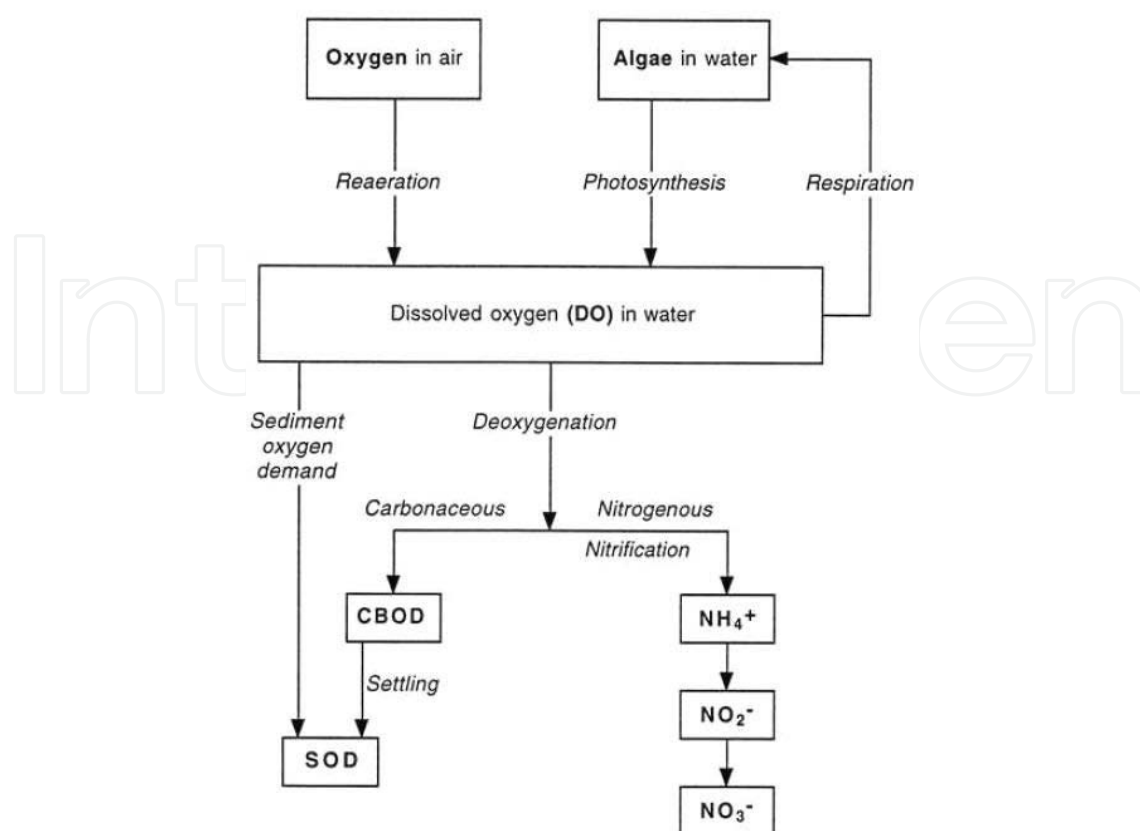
Oxygen in air

Algae in water

Reaeration

Photosynthesis

Respiration

Dissolved oxygen (DO) in water

Sediment oxygen demand

Deoxygenation

Carbonaceous

Nitrogenous

Nitrification

CBOD

Settling

SOD

$NH_4^+$

$NO_2^-$

$NO_3^-$